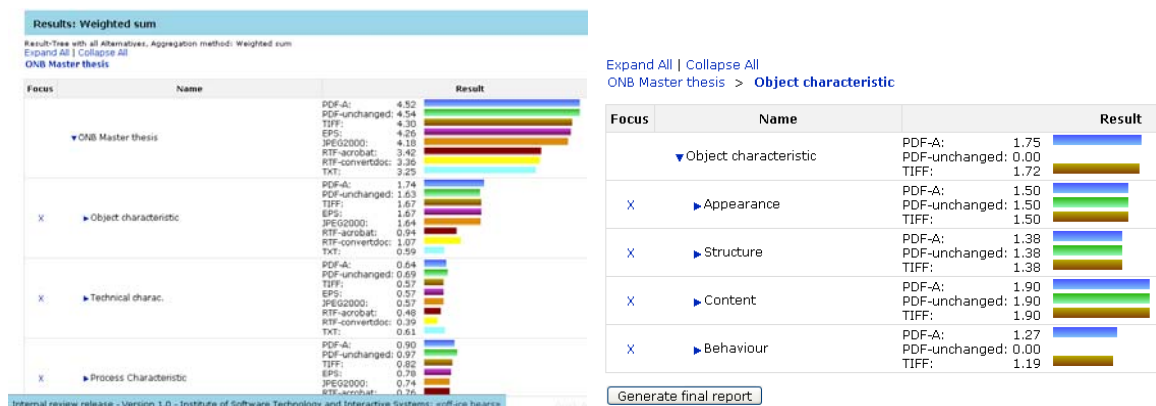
Results: Weighted sum

Result-Tree with all Alternatives, Aggregation method: Weighted sum
Expand All | Collapse All
ONB Master thesis

| Focus | Name | Result |
|---|---|---|
| | ▼ONB Master thesis | PDF-A: 4.52 PDF-unchanged: 4.54 TIFF: 4.30 EPS: 4.26 JPEG2000: 4.18 RTF-acrobat: 3.42 RTF-convertdoc: 3.36 TXT: 3.25 |
| X | ▶Object characteristic | PDF-A: 1.74 PDF-unchanged: 1.63 TIFF: 1.67 EPS: 1.67 JPEG2000: 1.64 RTF-acrobat: 0.94 RTF-convertdoc: 1.07 TXT: 0.59 |
| X | ▶Technical charac. | PDF-A: 0.64 PDF-unchanged: 0.69 TIFF: 0.57 EPS: 0.57 JPEG2000: 0.57 RTF-acrobat: 0.48 RTF-convertdoc: 0.39 TXT: 0.61 |
| X | ▶Process Characteristic | PDF-A: 0.90 PDF-unchanged: 0.97 TIFF: 0.82 EPS: 0.78 JPEG2000: 0.74 RTF-acrobat: 0.76 |

Internal review release - Version 1.0 - Institute of Software Technology and Interactive Systems: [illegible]

Expand All | Collapse All
ONB Master thesis > Object characteristic

| Focus | Name | Result |
|---|---|---|
| | ▼Object characteristic | PDF-A: 1.75 PDF-unchanged: 0.00 TIFF: 1.72 |
| X | ▶Appearance | PDF-A: 1.50 PDF-unchanged: 1.50 TIFF: 1.50 |
| X | ▶Structure | PDF-A: 1.38 PDF-unchanged: 1.38 TIFF: 1.38 |
| X | ▶Content | PDF-A: 1.90 PDF-unchanged: 1.90 TIFF: 1.90 |
| X | ▶Behaviour | PDF-A: 1.27 PDF-unchanged: 0.00 TIFF: 1.19 |

Generate final report